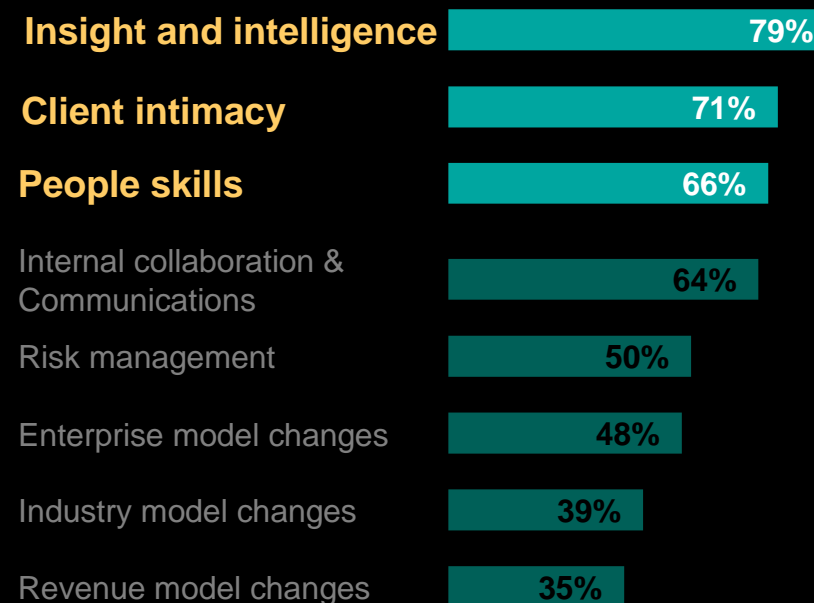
Insight and intelligence 79%

Client intimacy 71%

People skills 66%

Internal collaboration & Communications 64%

Risk management 50%

Enterprise model changes 48%

Industry model changes 39%

Revenue model changes 35%